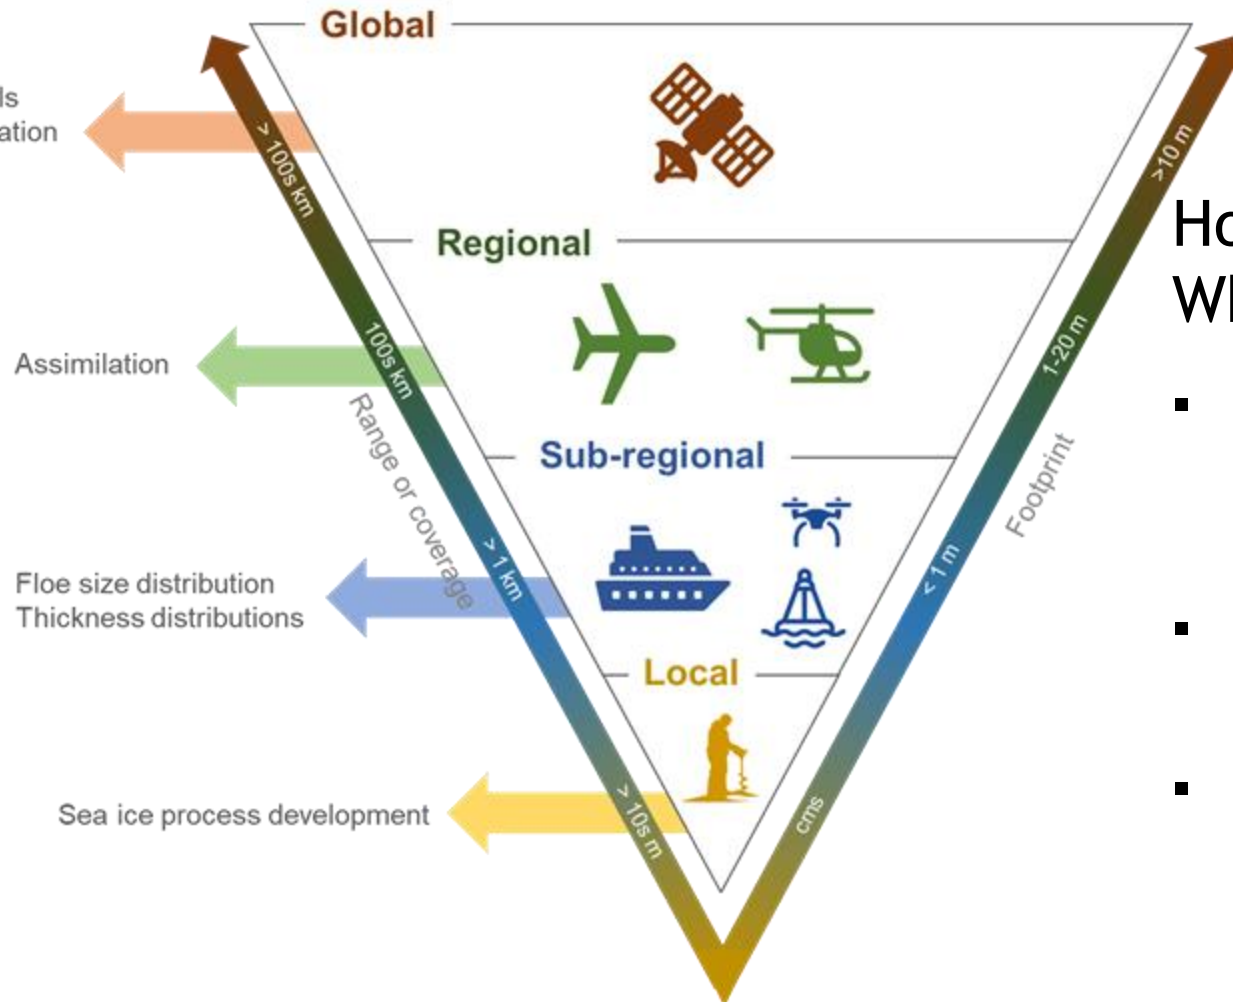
ls
ation

Global

Regional

Sub-regional

Local

Assimilation

Floe size distribution
Thickness distributions

Sea ice process development

> 100s km

100s km

> 1 km

> 10s m

Range or coverage

>10 m

1-20 m

< 1 m

cms

Footprint

Ho
Wh